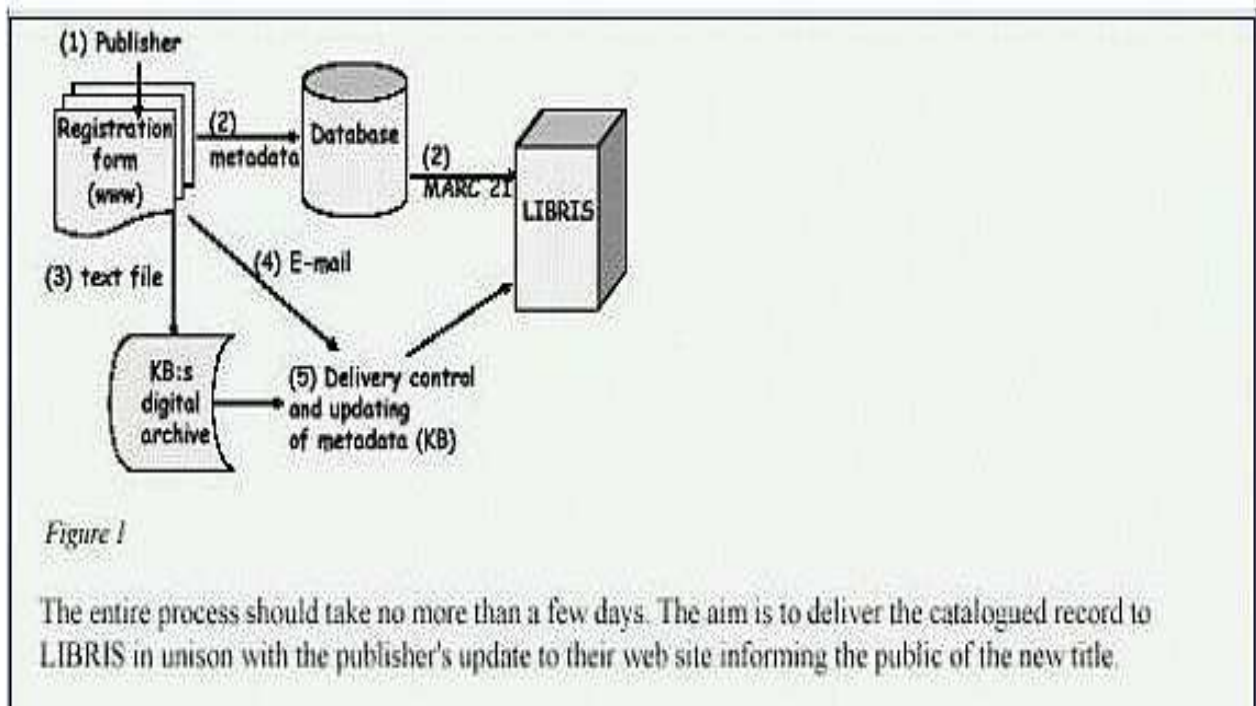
(1) Publisher

Registration form (www)

(2) metadata

Database

(2) MARC 21

LIBRIS

(3) text file

(4) E-mail

KB:s digital archive

(5) Delivery control and updating of metadata (KB)

Figure 1

The entire process should take no more than a few days. The aim is to deliver the catalogued record to LIBRIS in unison with the publisher's update to their web site informing the public of the new title.